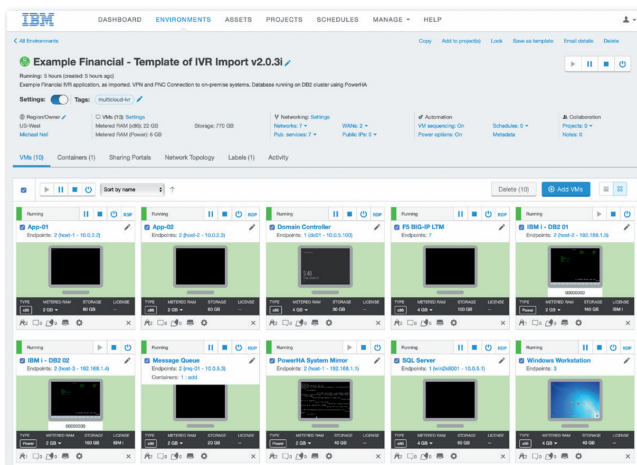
IBM DASHBOARD ENVIRONMENTS ASSETS PROJECTS SCHEDULES MANAGE HELP

< All Environments

Copy Add to project(s) Lock Save as template Email details Delete

Example Financial - Template of IVR Import v2.0.3i

Running: 5 hours (created: 5 hours ago)

Example Financial IVR application, as imported. VPN and PNC Connection to on-premise systems. Database running on DB2 cluster using PowerHA

Settings: Tags: multicloud-ivr

Region/Owner: US-West Michael Nel

VMs (10): Settings Metered RAM (x86): 32 GB Metered RAM (Power): 8 GB Storage: 770 GB

Networking: Settings Networks: 1 Pub. services: 7 WANs: 2 Public IPs: 2

Automation VM sequencing: On Power options: On Schedules: 0 Metadata

Collaboration Projects: 0 Notes: 0

VMs (10) Containers (1) Sharing Portals Network Topology Labels (1) Activity

Sort by name

Delete (10) + Add VMs

Running RDP
App-01
Endpoints: 2 (host-1 - 10.0.2.3)
TYPE METERED RAM STORAGE LICENSE
x86 2 GB 60 GB --

Running RDP
App-02
Endpoints: 2 (host-2 - 10.0.2.3)
TYPE METERED RAM STORAGE LICENSE
x86 2 GB 60 GB --

Running RDP
Domain Controller
Endpoints: 1 (dc01 - 10.0.5.100)
TYPE METERED RAM STORAGE LICENSE
x86 4 GB 30 GB --

Running
F5 BIG-IP LTM
Endpoints: 7
TYPE METERED RAM STORAGE LICENSE
x86 4 GB 100 GB --

Running
IBM i - DB2 01
Endpoints: 2 (host-2 - 192.168.1.3)
TYPE METERED RAM STORAGE LICENSE
Power 2 GB 160 GB IBM i

Running
IBM i - DB2 02
Endpoints: 2 (host-3 - 192.168.1.4)
TYPE METERED RAM STORAGE LICENSE
Power 2 GB 160 GB IBM i

Running RDP
Message Queue
Endpoints: 2 (mq-01 - 10.0.5.5)
Containers: 1 add
TYPE METERED RAM STORAGE LICENSE
x86 2 GB 60 GB --

Running
PowerHA System Mirror
Endpoints: 2 (host-1 - 192.168.1.1)
TYPE METERED RAM STORAGE LICENSE
Power 2 GB 60 GB --

Running RDP
SQL Server
Endpoints: 2 (win2k8001 - 10.0.5.1)
TYPE METERED RAM STORAGE LICENSE
x86 4 GB 60 GB --

Running RDP
Windows Workstation
Endpoints: 3
TYPE METERED RAM STORAGE LICENSE
x86 4 GB 60 GB --